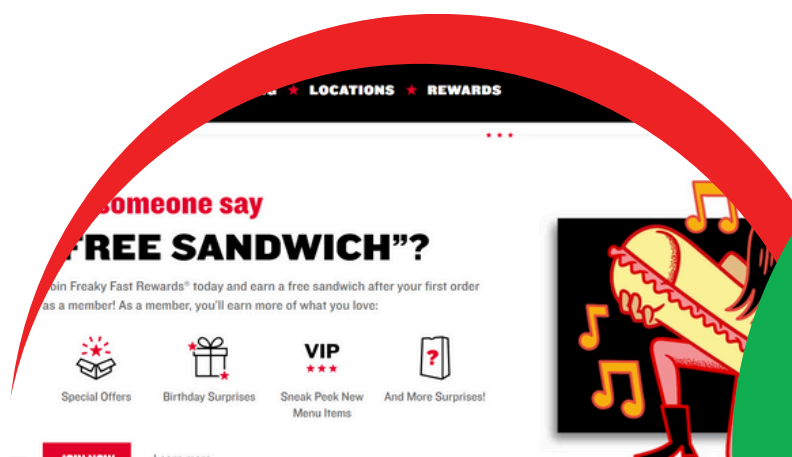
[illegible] ★ LOCATIONS ★ REWARDS

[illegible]omeone say
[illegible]FREE SANDWICH"?

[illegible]oin Freaky Fast Rewards® today and earn a free sandwich after your first order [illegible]as a member! As a member, you'll earn more of what you love:

Special Offers

Birthday Surprises

VIP ★★★
Sneak Peek New Menu Items

?
And More Surprises!

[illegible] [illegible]